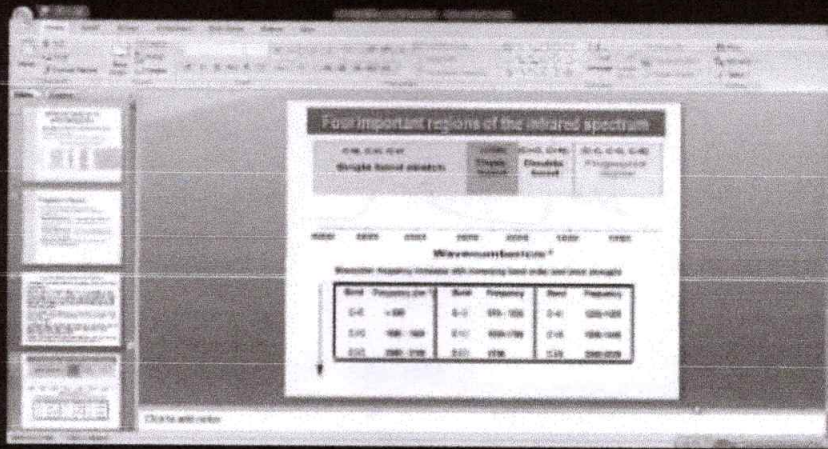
Four important regions of the infrared spectrum

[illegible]
Single bond stretch

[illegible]
Triple bond

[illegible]
Double bond

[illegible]
Fingerprint region

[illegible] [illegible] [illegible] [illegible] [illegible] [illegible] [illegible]

Wavenumbers/cm⁻¹

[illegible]

| Bond | Frequency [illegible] | Bond | Frequency | Bond | Frequency |
|---|---|---|---|---|---|
| C-C | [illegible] | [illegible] | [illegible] | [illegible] | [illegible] |
| C=C | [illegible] | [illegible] | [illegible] | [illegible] | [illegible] |
| C≡C | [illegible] | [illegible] | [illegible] | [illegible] | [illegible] |

Click to add notes